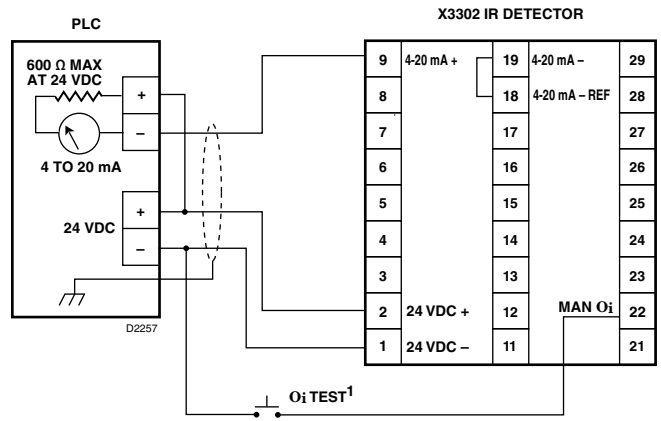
PLC

X3302 IR DETECTOR

600 Ω MAX
AT 24 VDC

+

–

4 TO 20 mA

24 VDC

+

–

D2257

| 9 | 4-20 mA + | 19 | 4-20 mA – | 29 |
|---|---|---|---|---|
| 8 | | 18 | 4-20 mA – REF | 28 |
| 7 | | 17 | | 27 |
| 6 | | 16 | | 26 |
| 5 | | 15 | | 25 |
| 4 | | 14 | | 24 |
| 3 | | 13 | | 23 |
| 2 | 24 VDC + | 12 | MAN Oi | 22 |
| 1 | 24 VDC – | 11 | | 21 |

Oi TEST$^1$